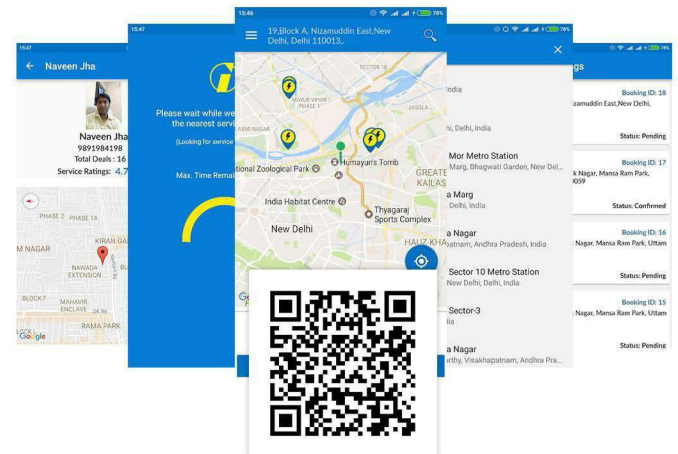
15:47

Naveen Jha

Naveen Jha
9891984198
Total Deals : 16
Service Ratings: 4.7

PHASE 2
PHASE 1A
KIRAN GA
M NAGAR
NAWADA EXTENSION
BLOCK F
MAHAVIR ENCLAVE
RAMA PARK
Google

15:47

Please wait while we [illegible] the nearest servi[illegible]
(Looking for service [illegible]
Max. Time Remai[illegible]

15:46
78%
19,Block A, Nizamuddin East,New Delhi, Delhi 110013,.

SECTOR 18
ational Zoological Park
Humayun's Tomb
GREATE KAILAS
India Habitat Centre
Thyagaraj Sports Complex
New Delhi
HAUZ KHA

78%

India
, Delhi, India
Mor Metro Station
Marg, Bhagwati Garden, New Del...
a Marg
Delhi, India
a Nagar
patnam, Andhra Pradesh, India
Sector 10 Metro Station
New Delhi, Delhi, India
Sector-3
a Nagar
arthy, Visakhapatnam, Andhra Pra...

78%
gs

Booking ID: 18
izamuddin East,New Delhi,
Status: Pending

Booking ID: 17
Nagar, Mansa Ram Park,
059
Status: Confirmed

Booking ID: 16
Nagar, Mansa Ram Park, Uttam
Status: Pending

Booking ID: 15
Nagar, Mansa Ram Park, Uttam
Status: Pending